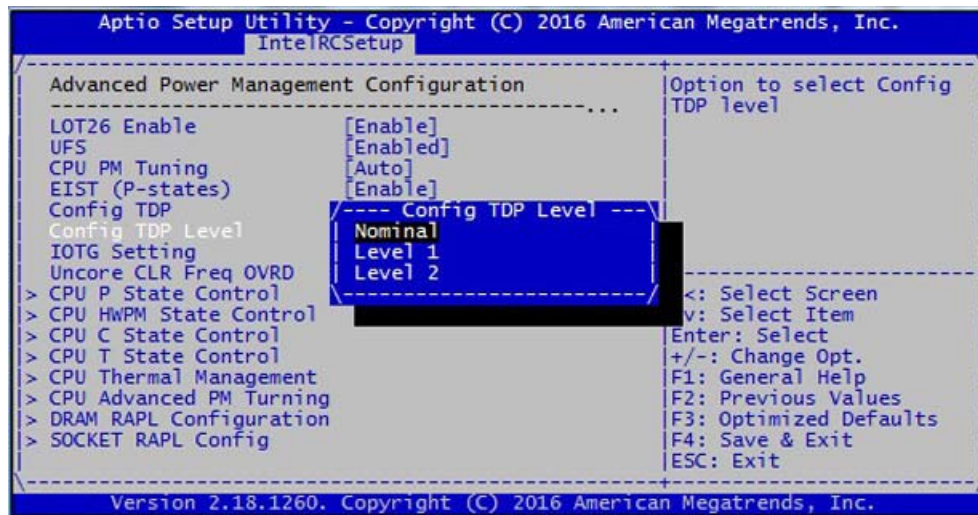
Aptio Setup Utility - Copyright (C) 2016 American Megatrends, Inc.
IntelRCSetup

Advanced Power Management Configuration
--------------------------------------------...

LOT26 Enable [Enable]
UFS [Enabled]
CPU PM Tuning [Auto]
EIST (P-states) [Enable]
Config TDP
Config TDP Level
IOTG Setting
Uncore CLR Freq OVRD
> CPU P State Control
> CPU HWPM State Control
> CPU C State Control
> CPU T State Control
> CPU Thermal Management
> CPU Advanced PM Turning
> DRAM RAPL Configuration
> SOCKET RAPL Config

---- Config TDP Level ---
Nominal
Level 1
Level 2

Option to select Config TDP level

<: Select Screen
v: Select Item
Enter: Select
+/-: Change Opt.
F1: General Help
F2: Previous Values
F3: Optimized Defaults
F4: Save & Exit
ESC: Exit

Version 2.18.1260. Copyright (C) 2016 American Megatrends, Inc.